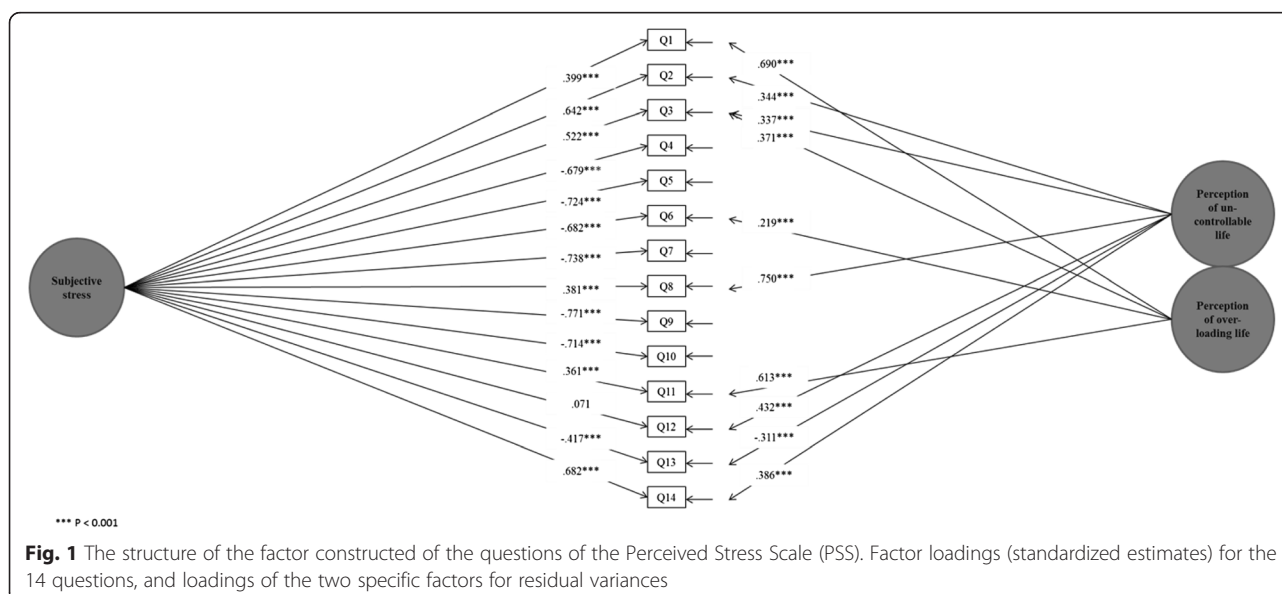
Q1
Q2
Q3
Q4
Q5
Q6
Q7
Q8
Q9
Q10
Q11
Q12
Q13
Q14

Subjective stress

.399***
.642***
.522***
-.679***
-.724***
-.682***
-.738***
.381***
-.771***
-.714***
.361***
.071
-.417***
.682***

.690***
.344***
.337***
.371***
.219***
.750***
.613***
.432***
-.311***
.386***

Perception of un-controllable life

Perception of over-loading life

*** P < 0.001

**Fig. 1** The structure of the factor constructed of the questions of the Perceived Stress Scale (PSS). Factor loadings (standardized estimates) for the 14 questions, and loadings of the two specific factors for residual variances